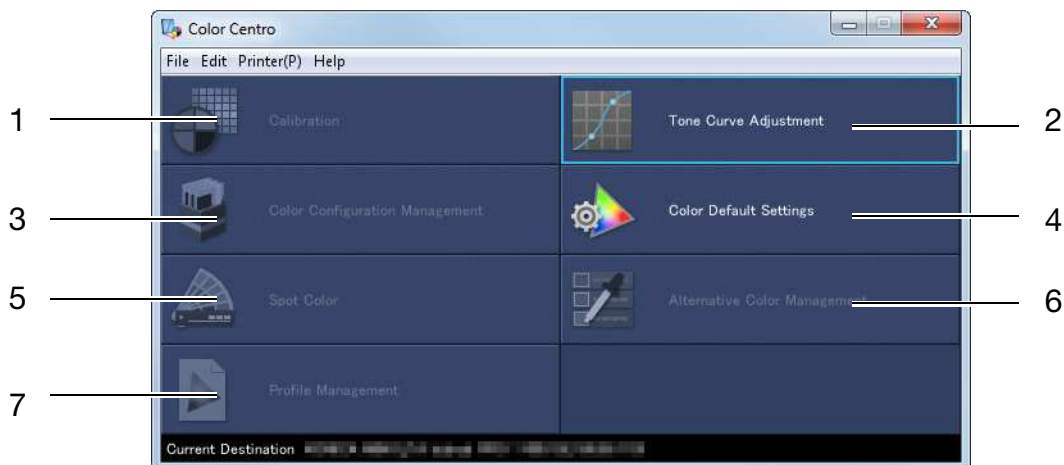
Color Centro

File Edit Printer(P) Help

1

Calibration

Tone Curve Adjustment

2

3

Color Configuration Management

Color Default Settings

4

5

Spot Color

Alternative Color Management

6

7

Profile Management

Current Destination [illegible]